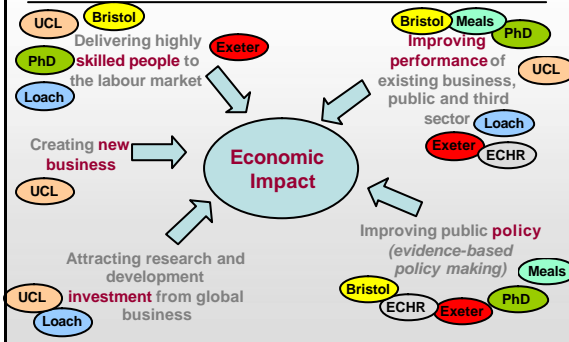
UCL Bristol

Delivering highly skilled people to the labour market

Exeter

PhD

Loach

Bristol Meals PhD

Improving performance of existing business, public and third sector

UCL

Loach

Exeter ECHR

Creating new business

UCL

Economic Impact

Improving public policy (evidence-based policy making)

Meals

Attracting research and development investment from global business

UCL

Loach

Bristol

ECHR

Exeter

PhD